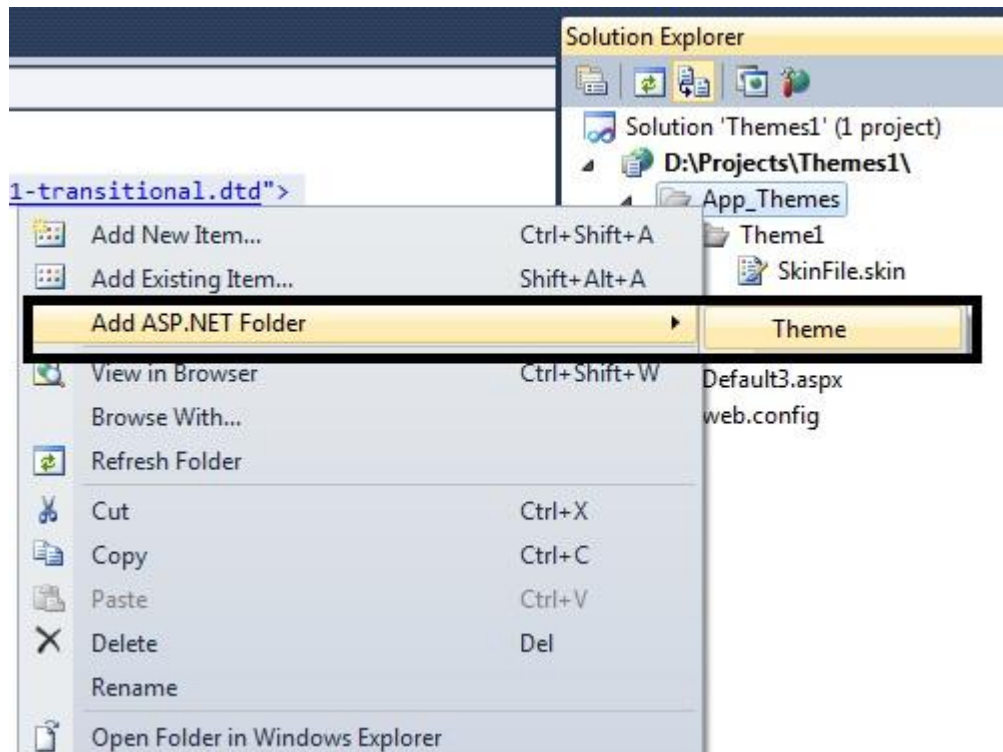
Solution Explorer

Solution 'Themes1' (1 project)

D:\Projects\Themes1\

App_Themes

Theme1

SkinFile.skin

Default3.aspx

web.config

1-transitional.dtd">

Add New Item... Ctrl+Shift+A

Add Existing Item... Shift+Alt+A

Add ASP.NET Folder

Theme

View in Browser Ctrl+Shift+W

Browse With...

Refresh Folder

Cut Ctrl+X

Copy Ctrl+C

Paste Ctrl+V

Delete Del

Rename

Open Folder in Windows Explorer